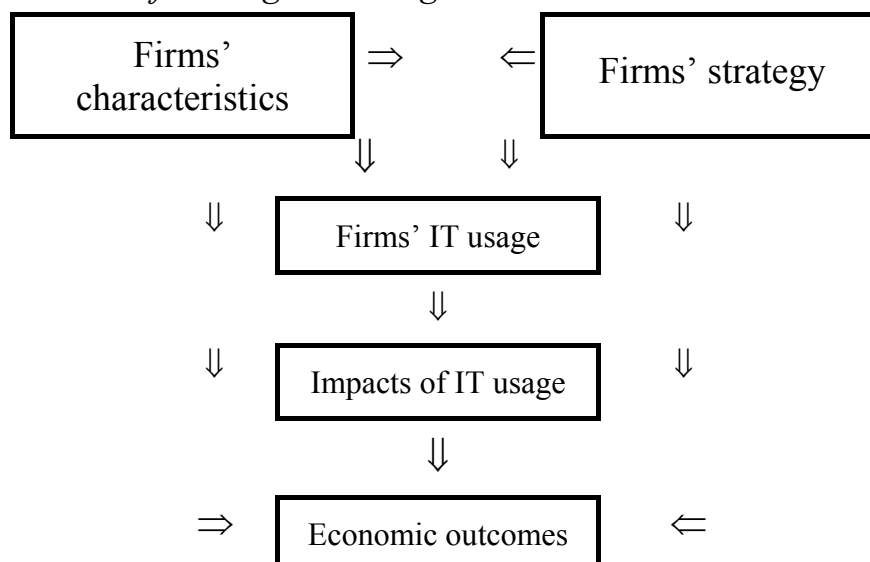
Firms' characteristics $\Rightarrow$ $\Leftarrow$ Firms' strategy

$\Downarrow$ $\Downarrow$

$\Downarrow$ Firms' IT usage $\Downarrow$

$\Downarrow$

$\Downarrow$ Impacts of IT usage $\Downarrow$

$\Downarrow$

$\Rightarrow$ Economic outcomes $\Leftarrow$